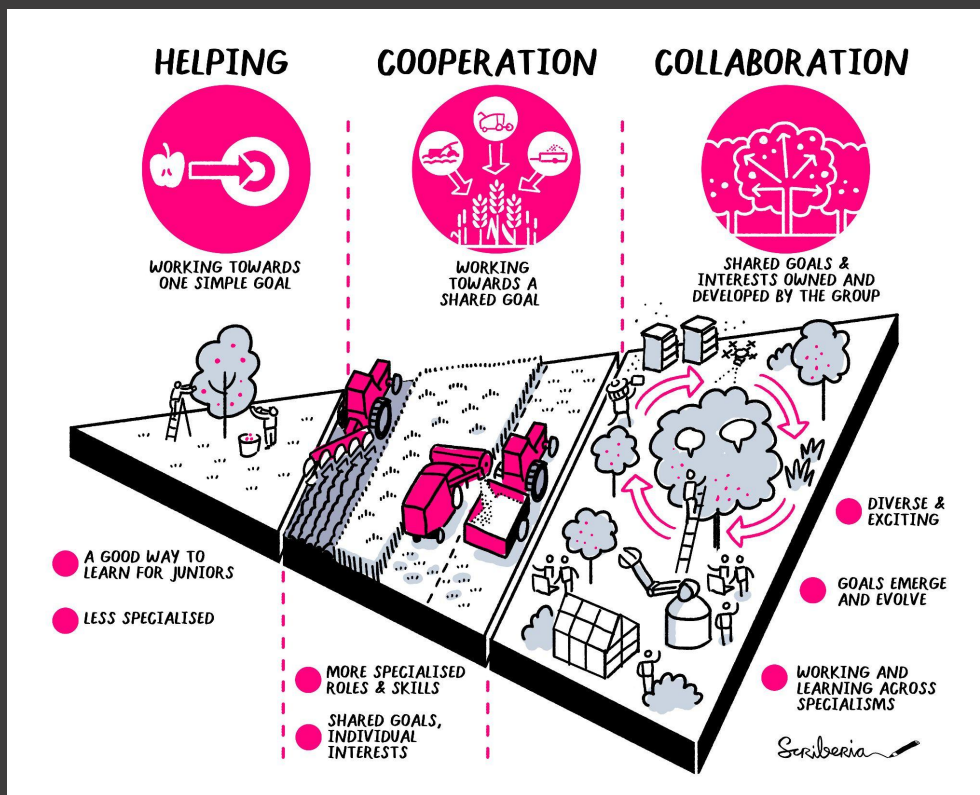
HELPING

COOPERATION

COLLABORATION

WORKING TOWARDS ONE SIMPLE GOAL

WORKING TOWARDS A SHARED GOAL

SHARED GOALS & INTERESTS OWNED AND DEVELOPED BY THE GROUP

A GOOD WAY TO LEARN FOR JUNIORS

LESS SPECIALISED

MORE SPECIALISED ROLES & SKILLS

SHARED GOALS, INDIVIDUAL INTERESTS

DIVERSE & EXCITING

GOALS EMERGE AND EVOLVE

WORKING AND LEARNING ACROSS SPECIALISMS

Scriberia